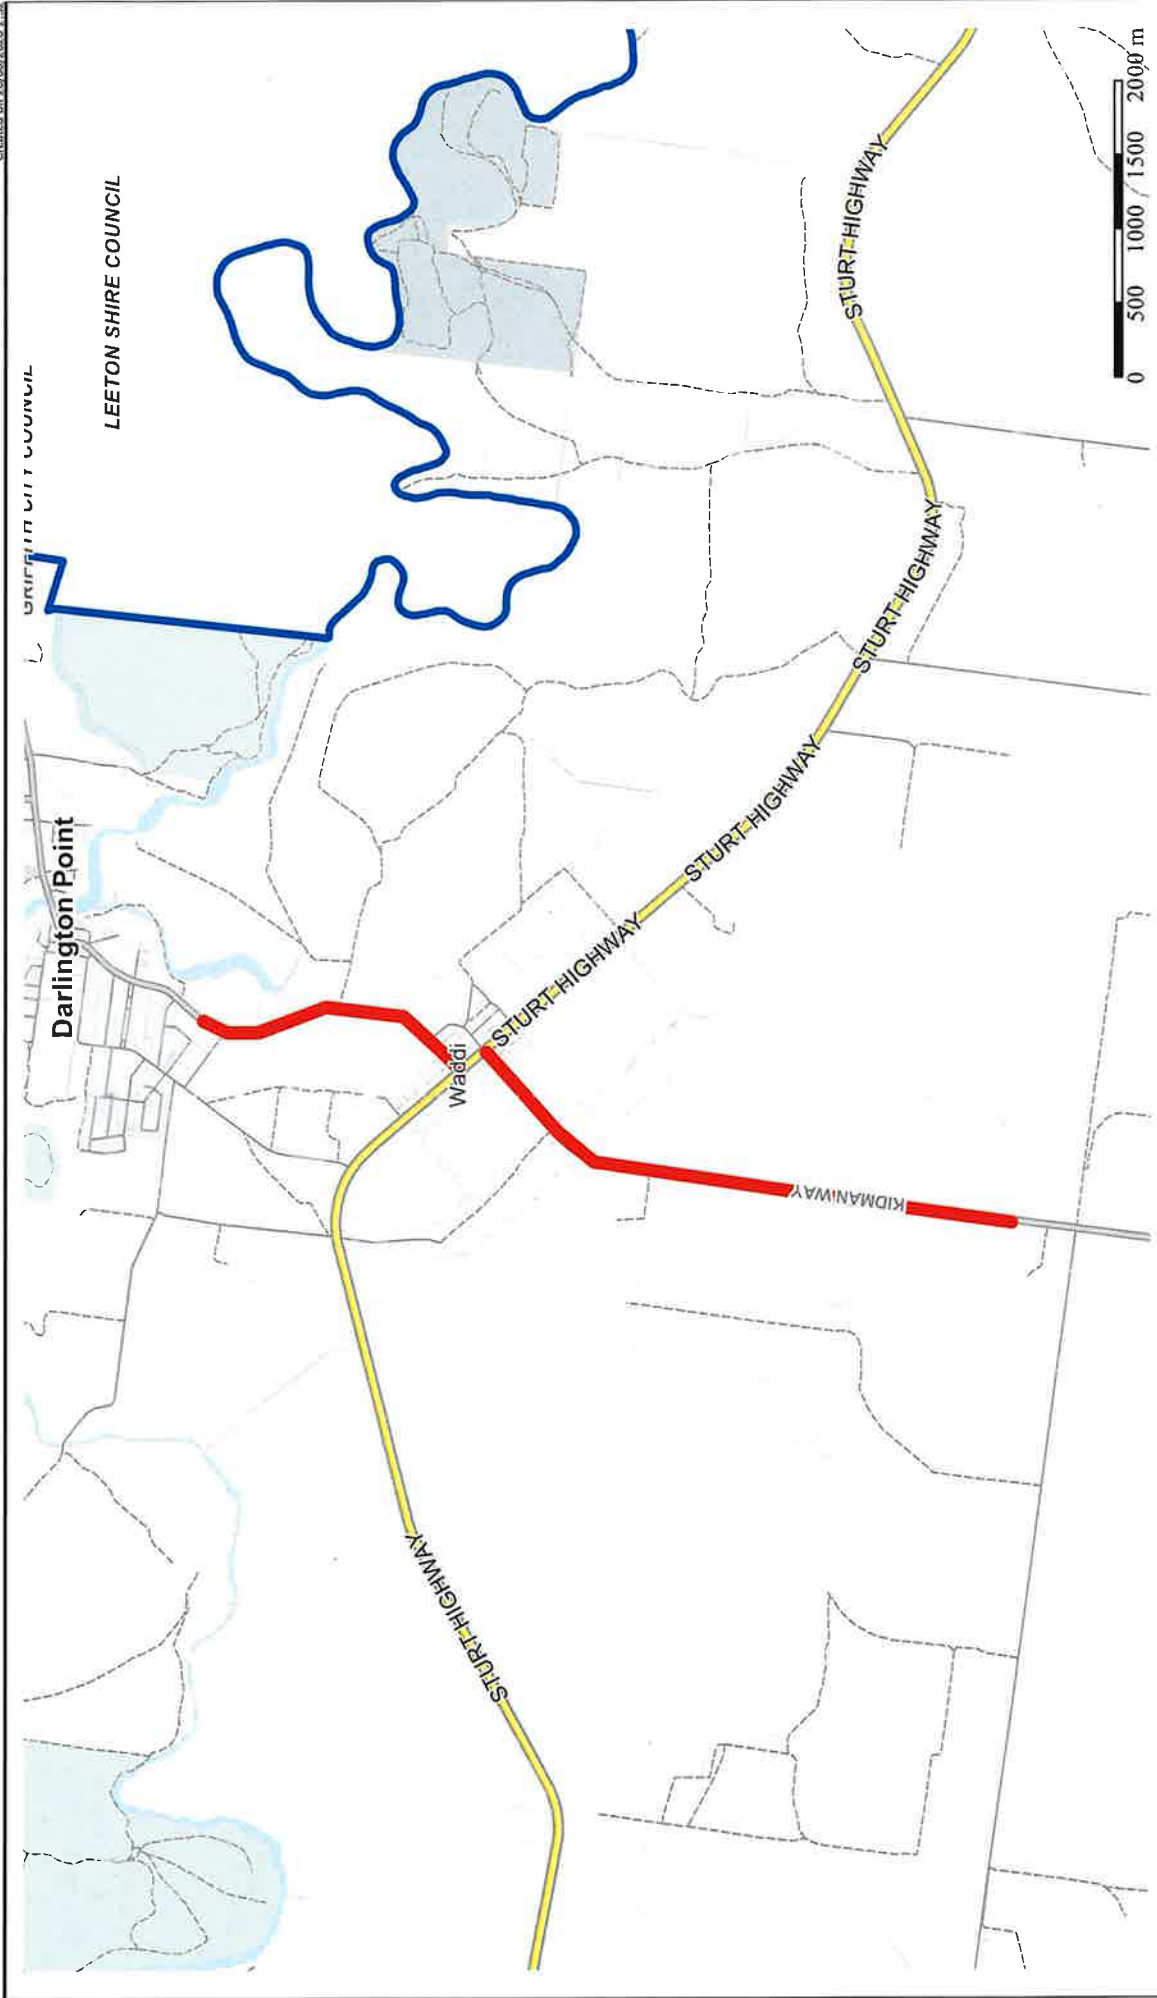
GRIFFITH CITY COUNCIL

LEETON SHIRE COUNCIL

Darlington Point

Waddi

STURT HIGHWAY

STURT HIGHWAY

STURT HIGHWAY

STURT HIGHWAY

STURT HIGHWAY

STURT HIGHWAY

STURT HIGHWAY

KIDMAN WAY

0 500 1000 1500 2000 m